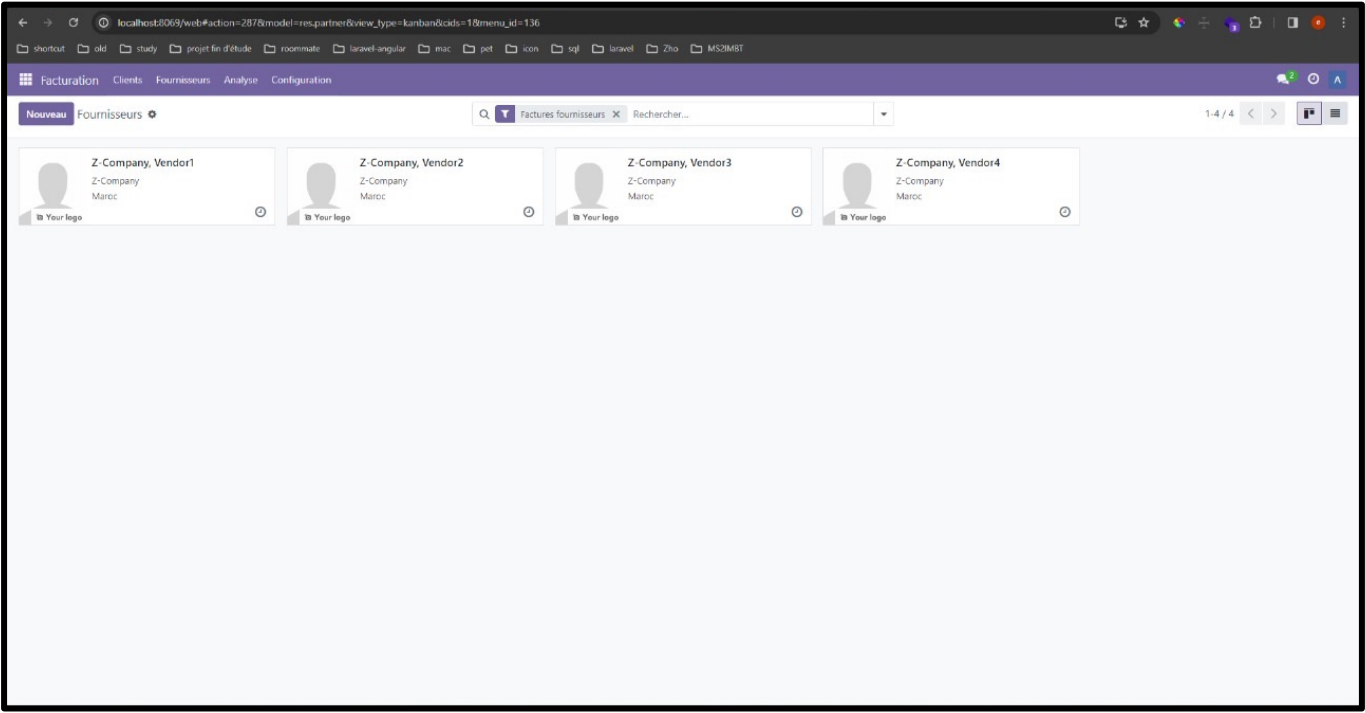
localhost:8069/web#action=287&model=res.partner&view_type=kanban&cids=1&menu_id=136

shortcut old study projet fin d'étude roommate laravel-angular mac pet icon sql laravel Zho MS2IMBT

Facturation Clients Fournisseurs Analyse Configuration

2

A

Nouveau Fournisseurs

Factures fournisseurs × Rechercher...

1-4 / 4

Z-Company, Vendor1
Z-Company
Maroc
Your logo

Z-Company, Vendor2
Z-Company
Maroc
Your logo

Z-Company, Vendor3
Z-Company
Maroc
Your logo

Z-Company, Vendor4
Z-Company
Maroc
Your logo